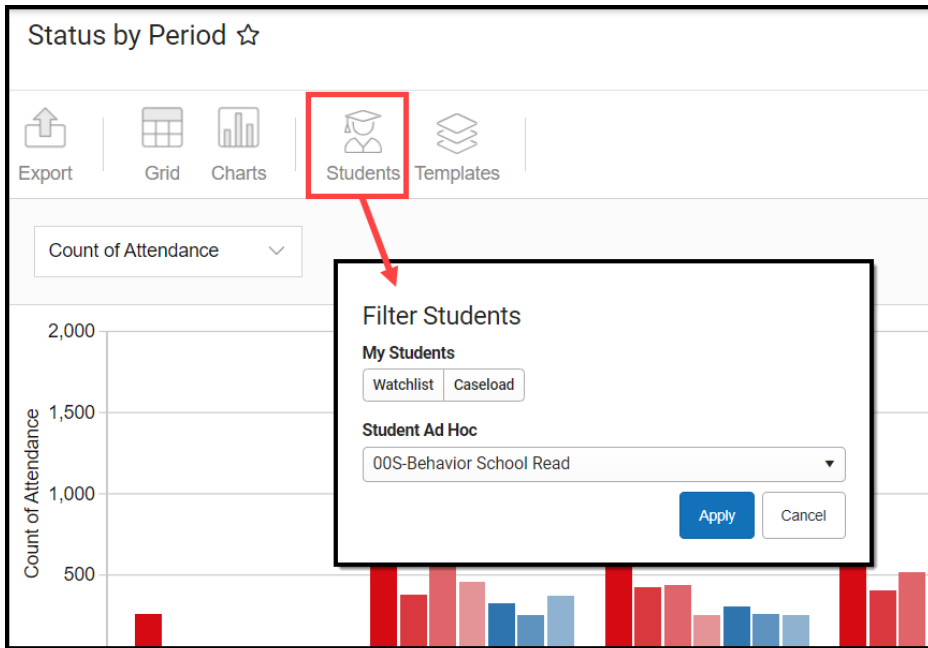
Status by Period ☆

Export Grid Charts Students Templates

Count of Attendance

Filter Students

My Students

Watchlist Caseload

Student Ad Hoc

00S-Behavior School Read

Apply Cancel

2,000
1,500
1,000
500

Count of Attendance